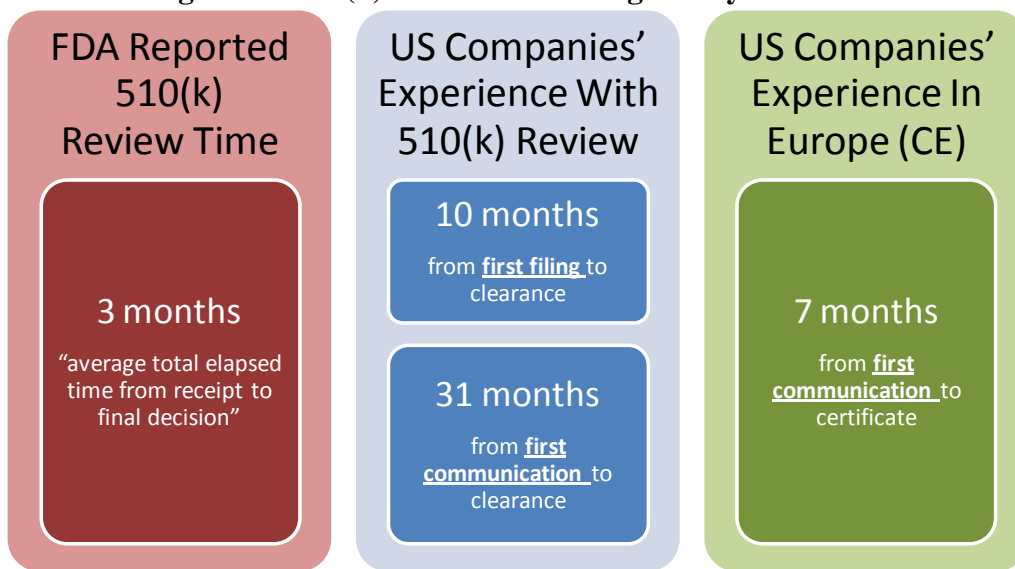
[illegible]

FDA Reported 510(k) Review Time

3 months

“average total elapsed time from receipt to final decision”

US Companies’ Experience With 510(k) Review

10 months

from **first filing** to clearance

31 months

from **first communication** to clearance

US Companies’ Experience In Europe (CE)

7 months

from **first communication** to certificate